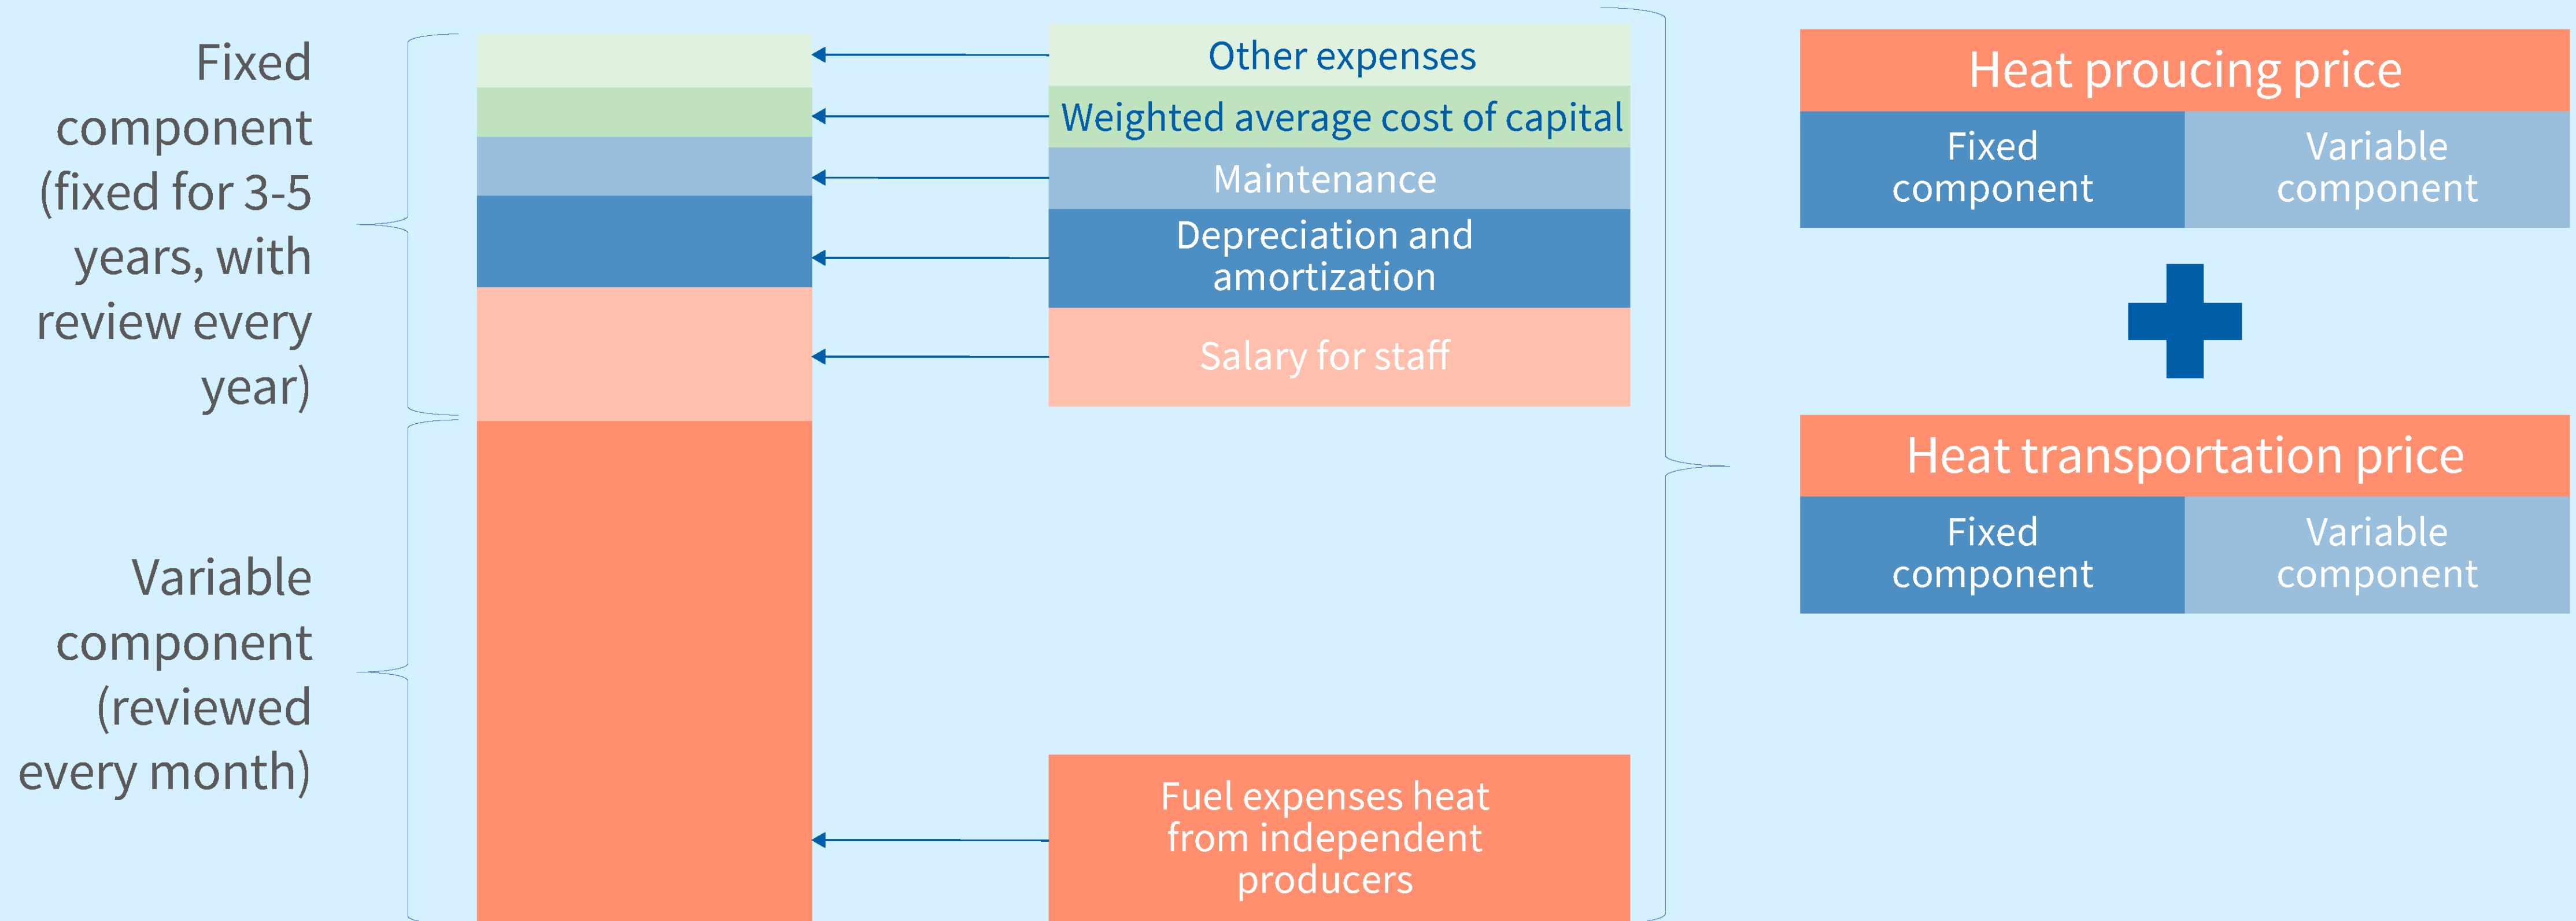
Fixed component (fixed for 3-5 years, with review every year)

Variable component (reviewed every month)

Other expenses

Weighted average cost of capital

Maintenance

Depreciation and amortization

Salary for staff

Fuel expenses heat from independent producers

Heat proucing price

| Fixed component | Variable component |
|---|---|

Heat transportation price

| Fixed component | Variable component |
|---|---|